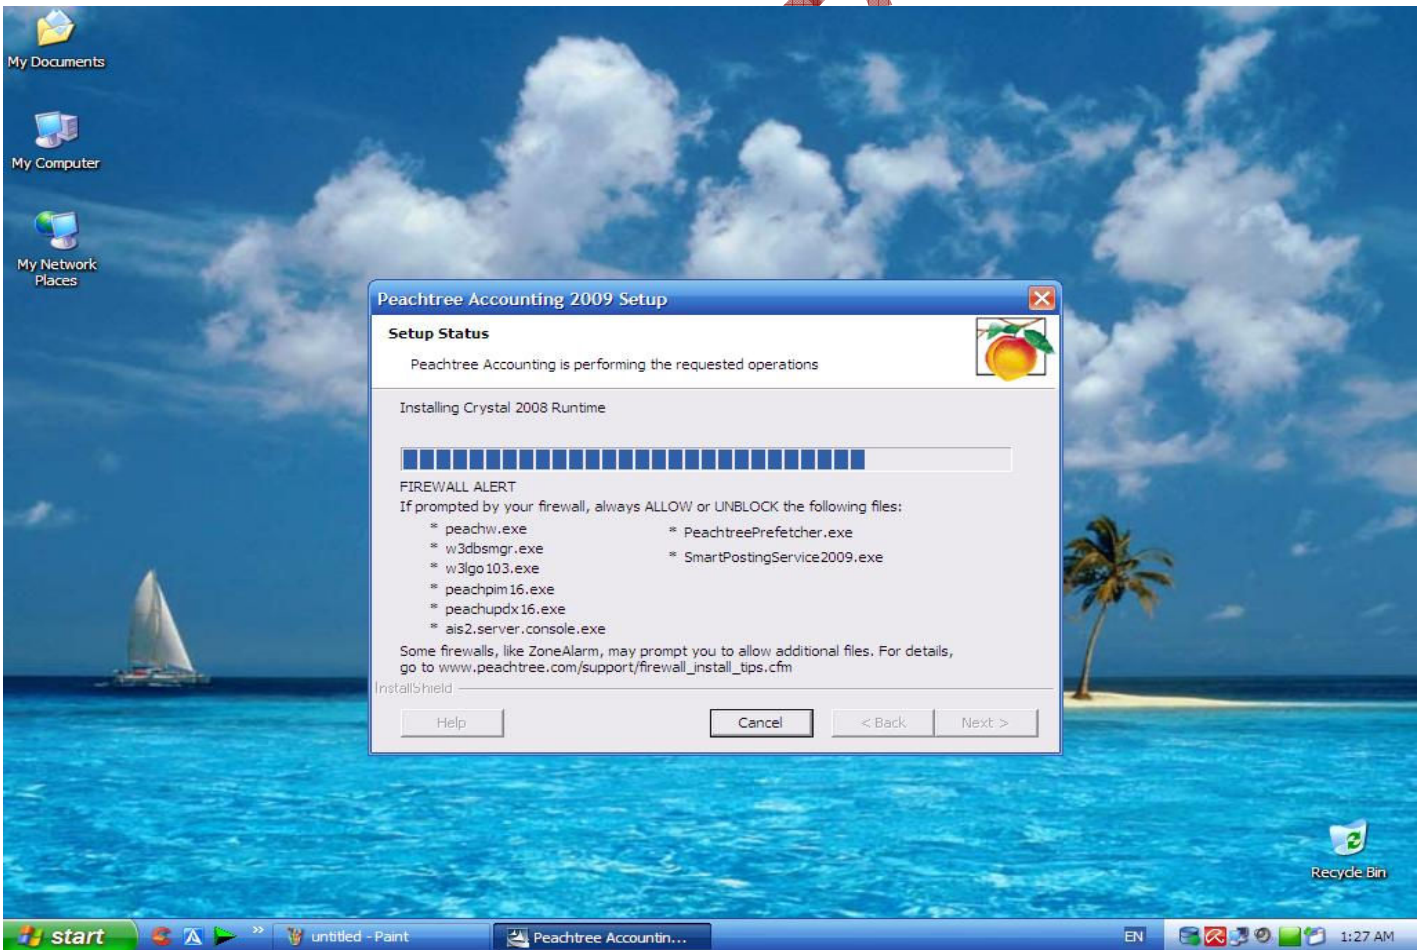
My Documents

My Computer

My Network Places

Peachtree Accounting 2009 Setup

Setup Status

Peachtree Accounting is performing the requested operations

Installing Crystal 2008 Runtime

FIREWALL ALERT
If prompted by your firewall, always ALLOW or UNBLOCK the following files:

* peachw.exe
* w3dbsmgr.exe
* w3lgo103.exe
* peachpim16.exe
* peachupdx16.exe
* ais2.server.console.exe

* PeachtreePrefetcher.exe
* SmartPostingService2009.exe

Some firewalls, like ZoneAlarm, may prompt you to allow additional files. For details, go to www.peachtree.com/support/firewall_install_tips.cfm

InstallShield

Help

Cancel

< Back

Next >

Recycle Bin

start

untitled - Paint

Peachtree Accountin...

EN

1:27 AM